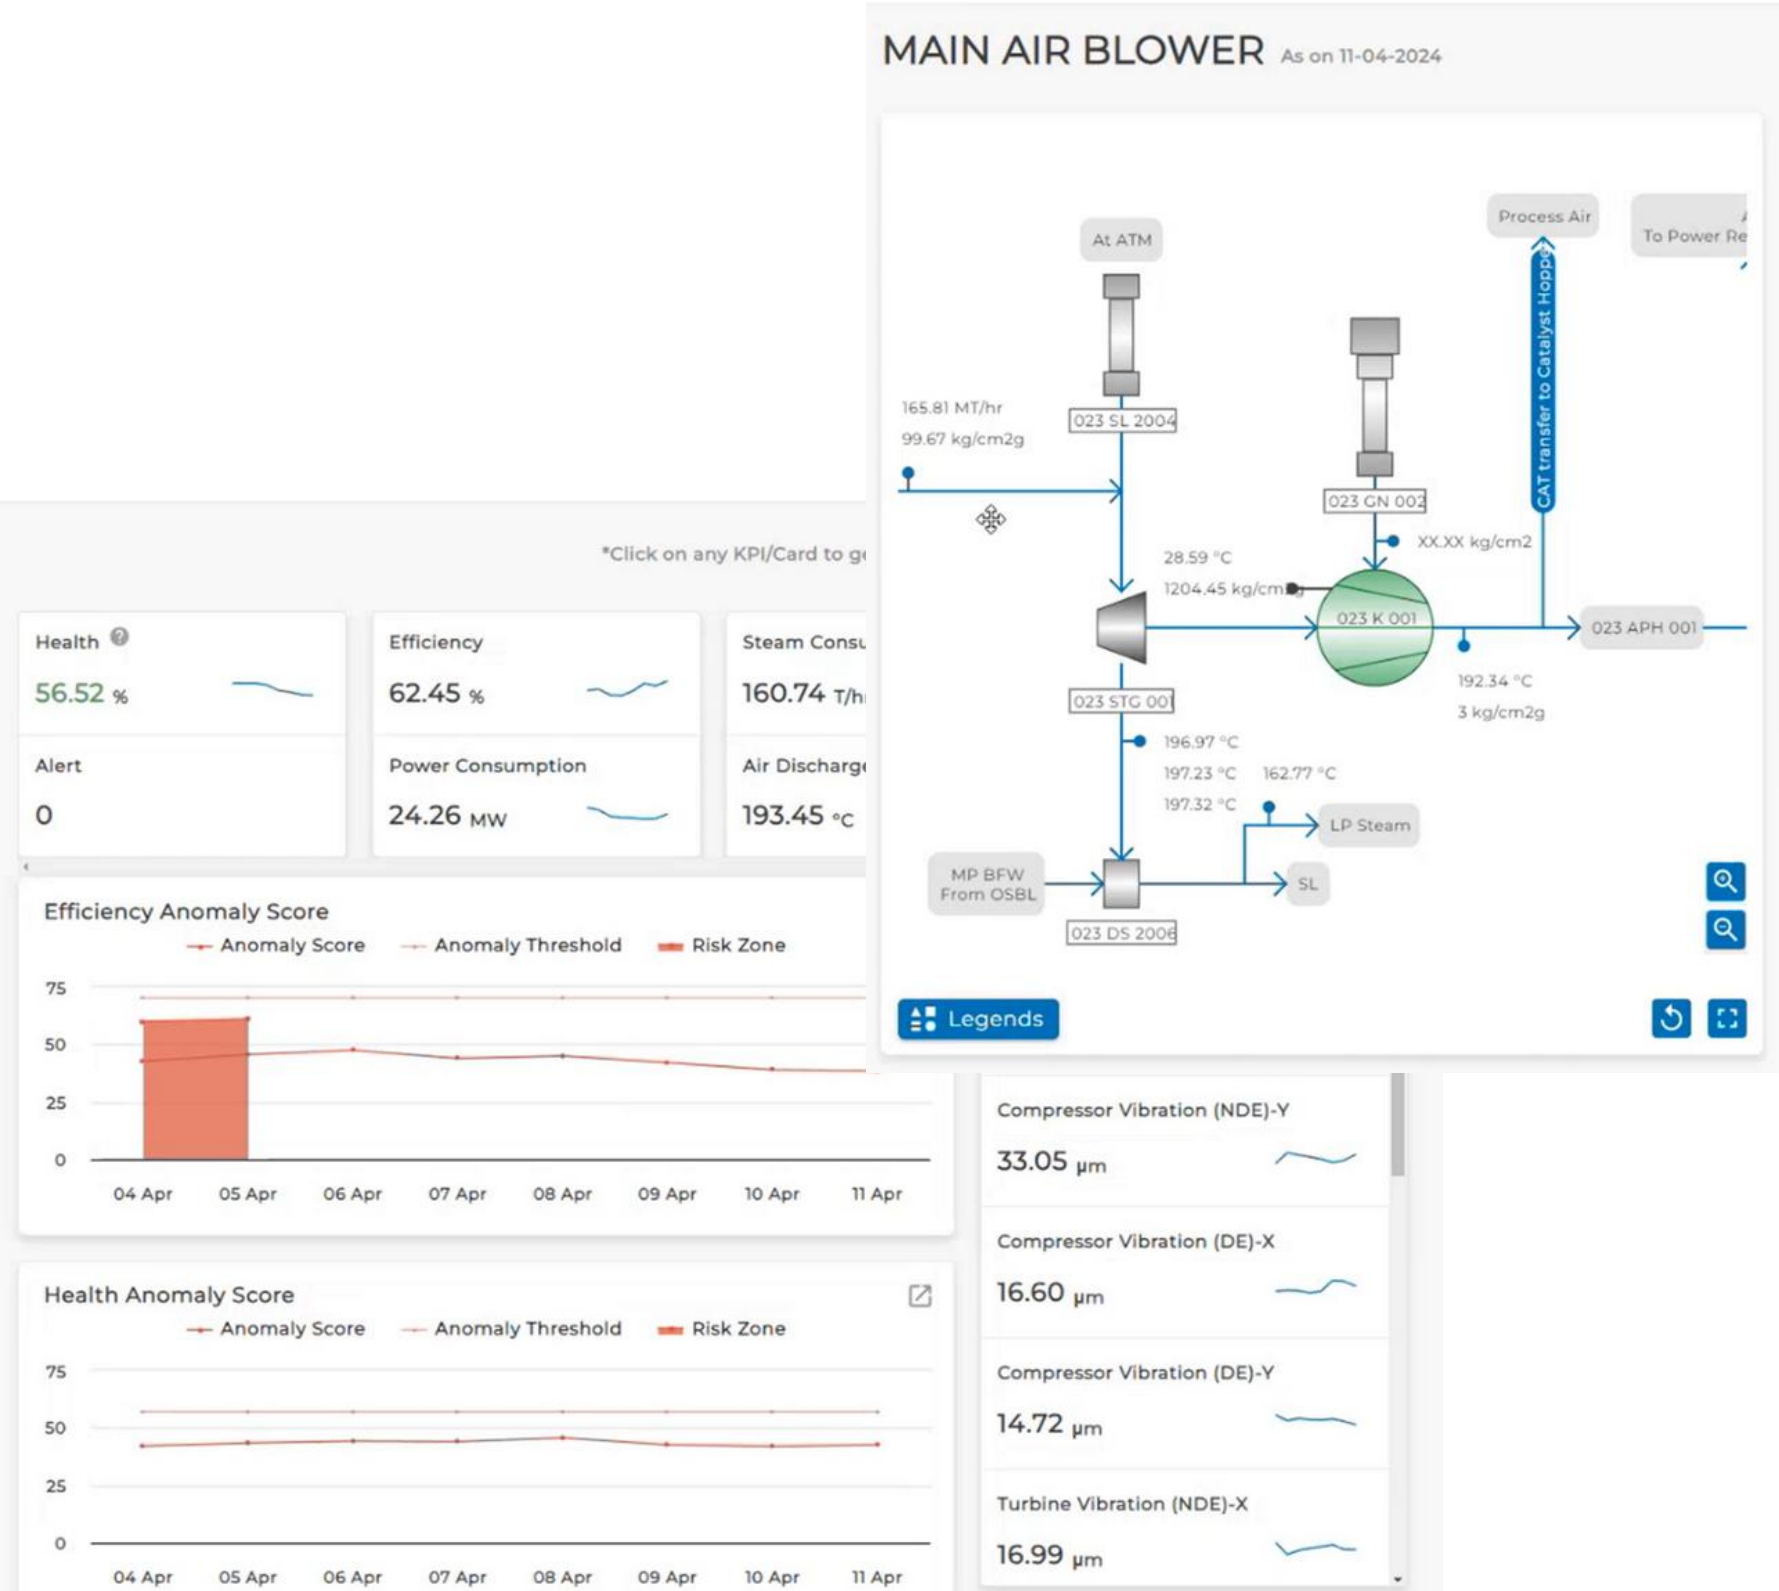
MAIN AIR BLOWER As on 11-04-2024

At ATM

Process Air

To Power Re

CAT transfer to Catalyst Hoppe

165.81 MT/hr
99.67 kg/cm2g

023 SL 2004

023 GN 002

XX.XX kg/cm2

28.59 °C
1204.45 kg/cm

023 K 001

023 APH 001

023 STG 001

192.34 °C
3 kg/cm2g

196.97 °C
197.23 °C
197.32 °C

162.77 °C

LP Steam

MP BFW From OSBL

SL

023 DS 2006

Legends

*Click on any KPI/Card to g

Health
56.52 %

Efficiency
62.45 %

Steam Consu
160.74 T/h

Alert
0

Power Consumption
24.26 MW

Air Discharg
193.45 °C

Efficiency Anomaly Score
Anomaly Score Anomaly Threshold Risk Zone

75
50
25
0
04 Apr 05 Apr 06 Apr 07 Apr 08 Apr 09 Apr 10 Apr 11 Apr

Health Anomaly Score
Anomaly Score Anomaly Threshold Risk Zone

75
50
25
0
04 Apr 05 Apr 06 Apr 07 Apr 08 Apr 09 Apr 10 Apr 11 Apr

Compressor Vibration (NDE)-Y
33.05 µm

Compressor Vibration (DE)-X
16.60 µm

Compressor Vibration (DE)-Y
14.72 µm

Turbine Vibration (NDE)-X
16.99 µm